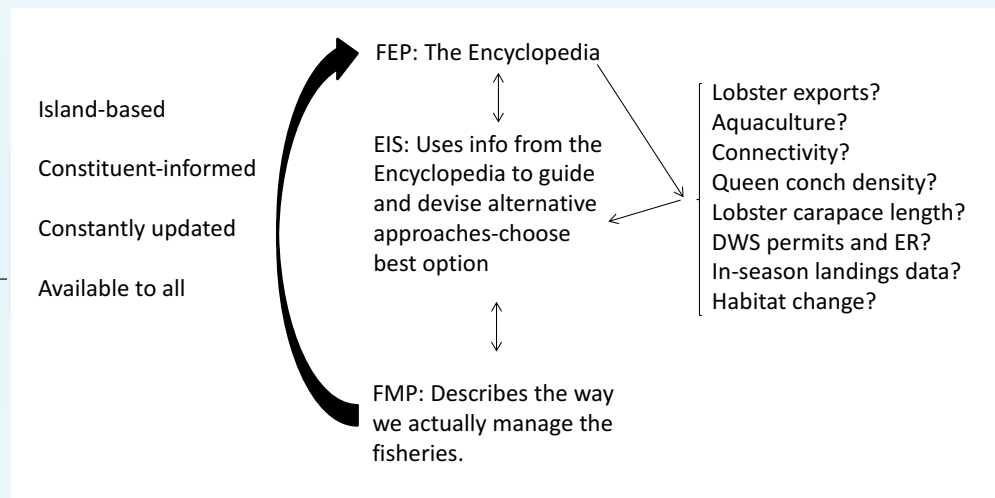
Island-based

Constituent-informed

Constantly updated

Available to all

FEP: The Encyclopedia

EIS: Uses info from the Encyclopedia to guide and devise alternative approaches-choose best option

FMP: Describes the way we actually manage the fisheries.

Lobster exports?
Aquaculture?
Connectivity?
Queen conch density?
Lobster carapace length?
DWS permits and ER?
In-season landings data?
Habitat change?